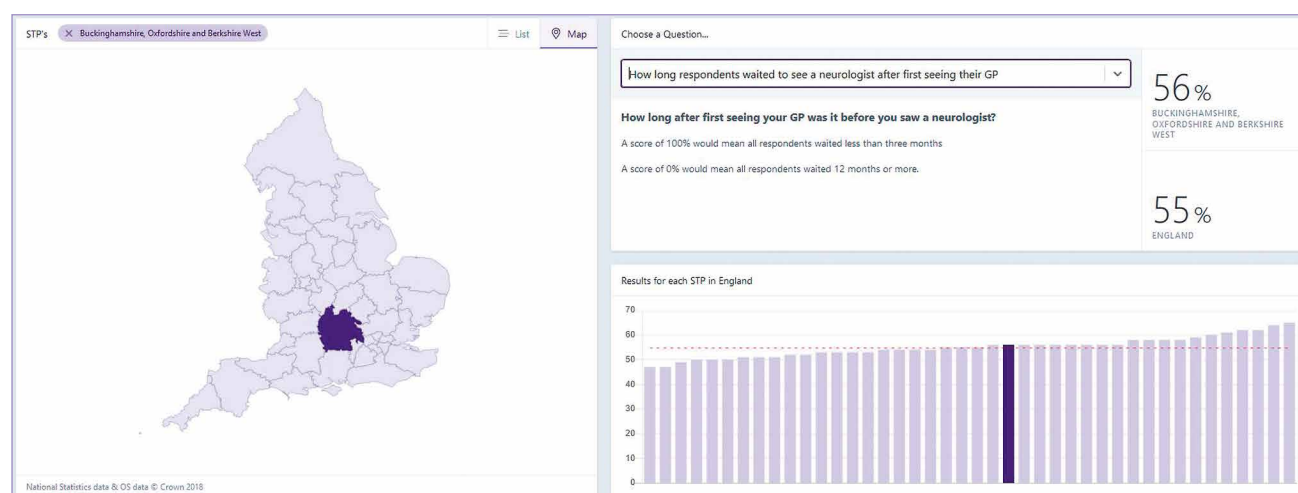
STP's × Buckinghamshire, Oxfordshire and Berkshire West

List Map

National Statistics data & OS data © Crown 2018

Choose a Question...

How long respondents waited to see a neurologist after first seeing their GP

How long after first seeing your GP was it before you saw a neurologist?

A score of 100% would mean all respondents waited less than three months

A score of 0% would mean all respondents waited 12 months or more.

56%
BUCKINGHAMSHIRE, OXFORDSHIRE AND BERKSHIRE WEST

55%
ENGLAND

Results for each STP in England

70
60
50
40
30
20
10
0